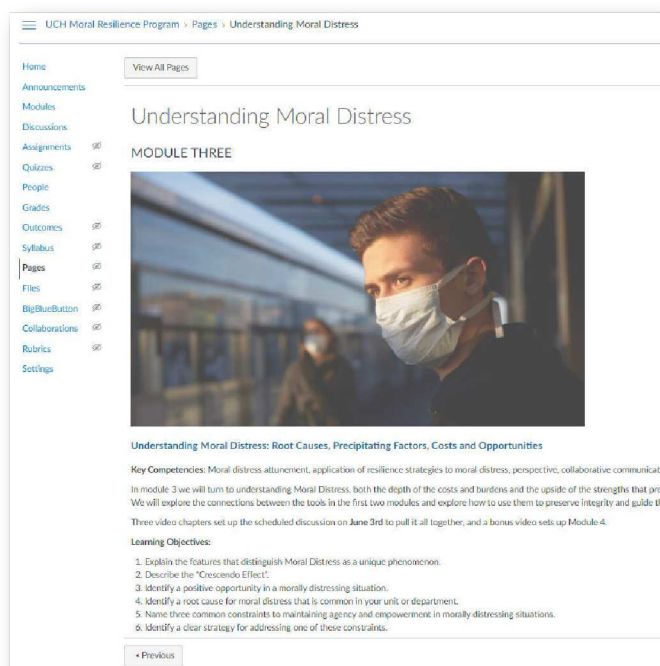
UCH Moral Resilience Program > Pages > Understanding Moral Distress

Home
Announcements
Modules
Discussions
Assignments
Quizzes
People
Grades
Outcomes
Syllabus
Pages
Files
BigBlueButton
Collaborations
Rubrics
Settings

View All Pages

Understanding Moral Distress

MODULE THREE

Understanding Moral Distress: Root Causes, Precipitating Factors, Costs and Opportunities

Key Competencies: Moral distress attunement, application of resilience strategies to moral distress, perspective, collaborative communicat

In module 3 we will turn to understanding Moral Distress, both the depth of the costs and burdens and the upside of the strengthe that pro We will explore the connections between the tools in the first two modules and explore how to use them to preserve integrity and guide t

Three video chapters set up the scheduled discussion on June 3rd to pull it all together, and a bonus video sets up Module 4.

Learning Objectives:

1. Explain the features that distinguish Moral Distress as a unique phenomenon.
2. Describe the "Crescendo Effect".
3. Identify a positive opportunity in a morally distressing situation.
4. Identify a root cause for moral distress that is common in your unit or department.
5. Name three common constraints to maintaining agency and empowerment in morally distressing situations.
6. Identify a clear strategy for addressing one of these constraints.

« Previous